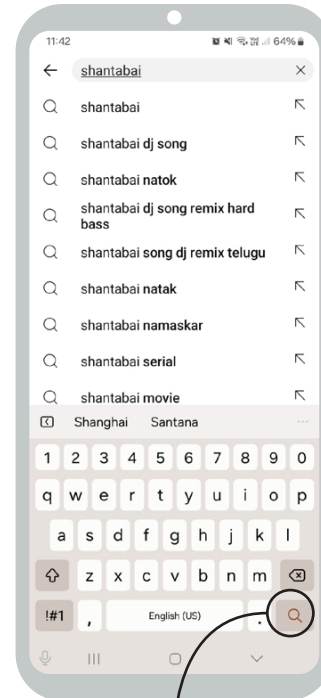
11:42
64%

shantabai

shantabai

shantabai dj song

shantabai natok

shantabai dj song remix hard bass

shantabai song dj remix telugu

shantabai natak

shantabai namaskar

shantabai serial

shantabai movie

Shanghai Santana

1 2 3 4 5 6 7 8 9 0

q w e r t y u i o p

a s d f g h j k l

z x c v b n m

!#1 , English (US) .